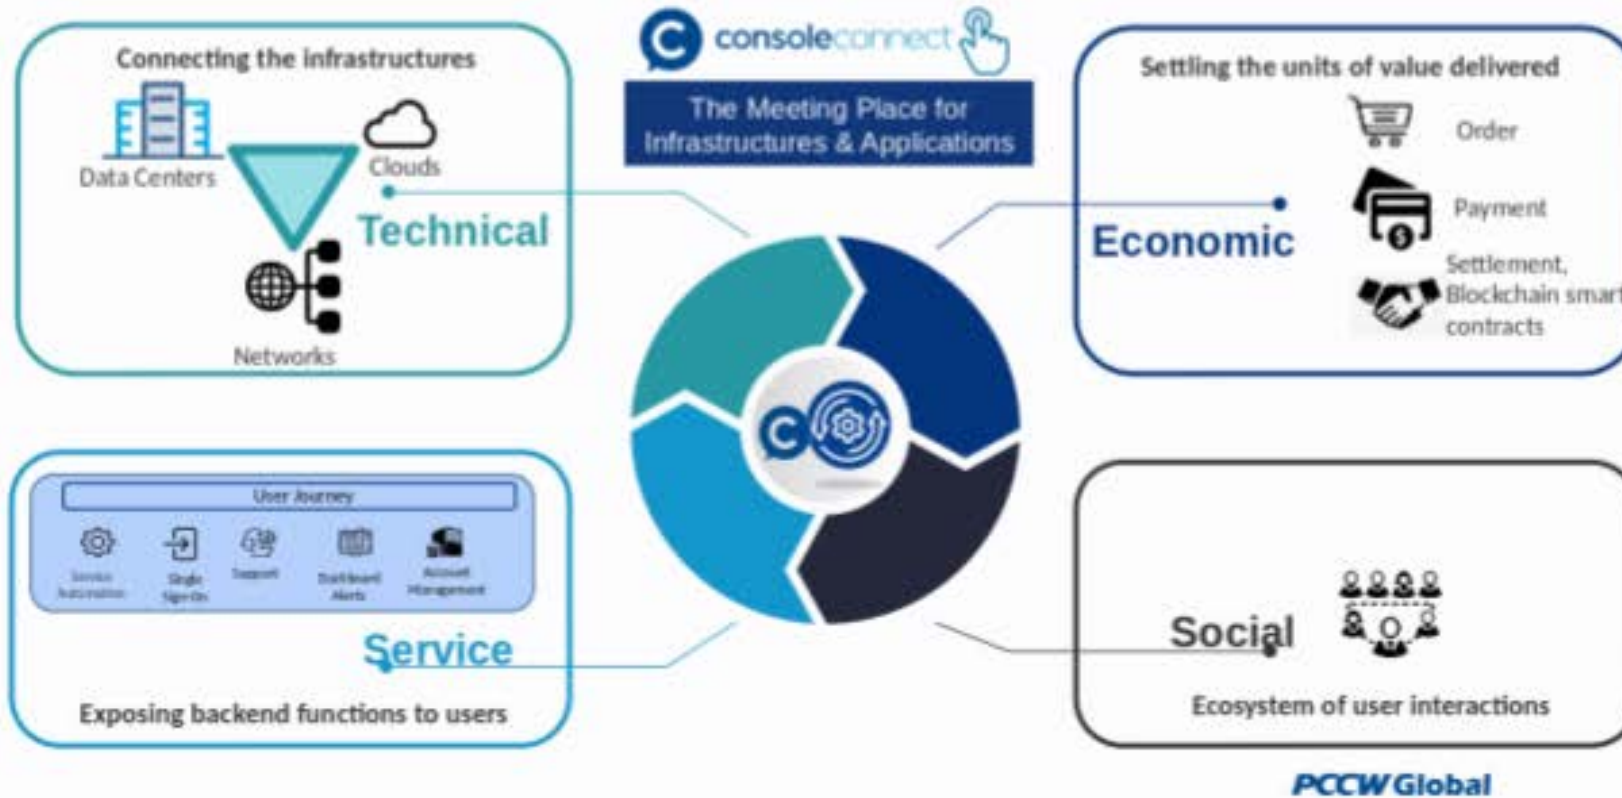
Connecting the infrastructures

Data Centers

Clouds

Technical

Networks

consoleconnect

The Meeting Place for Infrastructures & Applications

Settling the units of value delivered

Order

Economic

Payment

Settlement, Blockchain smart contracts

User Journey

Service Automation

Single Sign-On

Support

Dashboard Alerts

Account Management

Service

Exposing backend functions to users

Social

Ecosystem of user interactions

PCCW Global